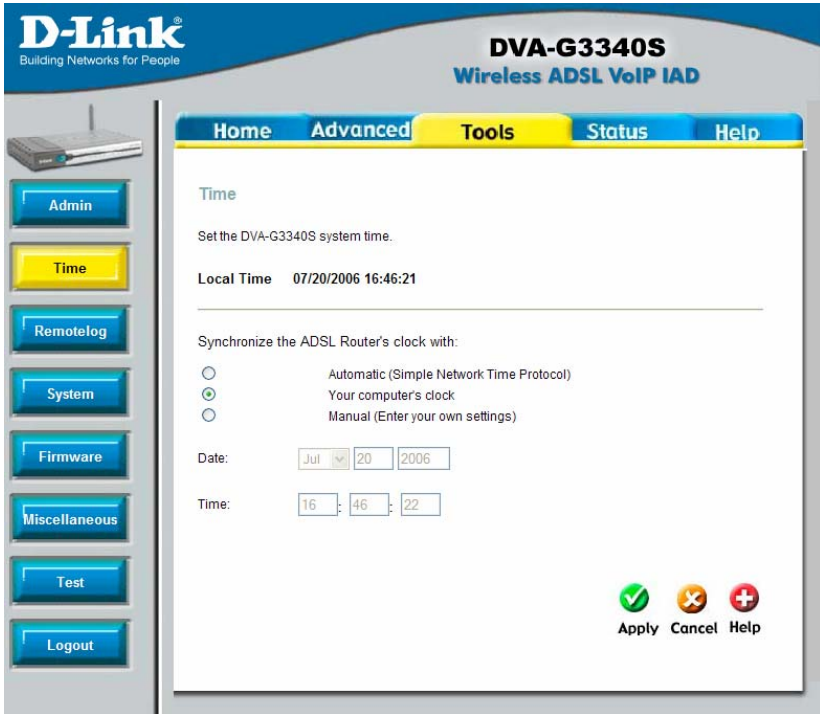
D-Link®
Building Networks for People

DVA-G3340S
Wireless ADSL VoIP IAD

Home Advanced Tools Status Help

Admin
Time
Remotelog
System
Firmware
Miscellaneous
Test
Logout

Time

Set the DVA-G3340S system time.

Local Time 07/20/2006 16:46:21

Synchronize the ADSL Router's clock with:

Automatic (Simple Network Time Protocol)
Your computer's clock
Manual (Enter your own settings)

Date: Jul 20 2006

Time: 16 : 46 : 22

Apply Cancel Help